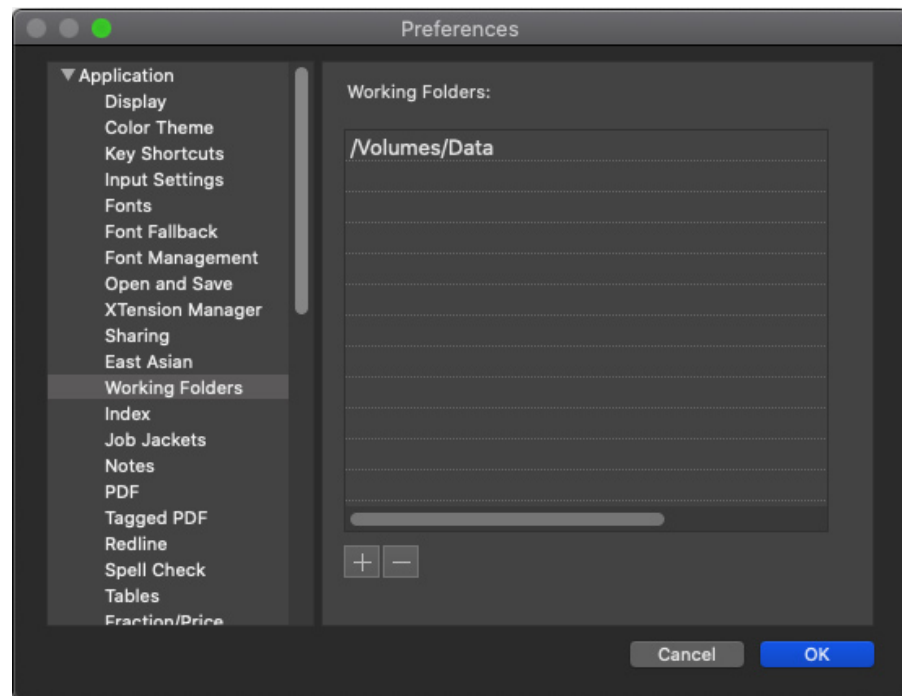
Preferences

▼Application
Display
Color Theme
Key Shortcuts
Input Settings
Fonts
Font Fallback
Font Management
Open and Save
XTension Manager
Sharing
East Asian
Working Folders
Index
Job Jackets
Notes
PDF
Tagged PDF
Redline
Spell Check
Tables
Fraction/Price

Working Folders:

/Volumes/Data

+ −

Cancel
OK